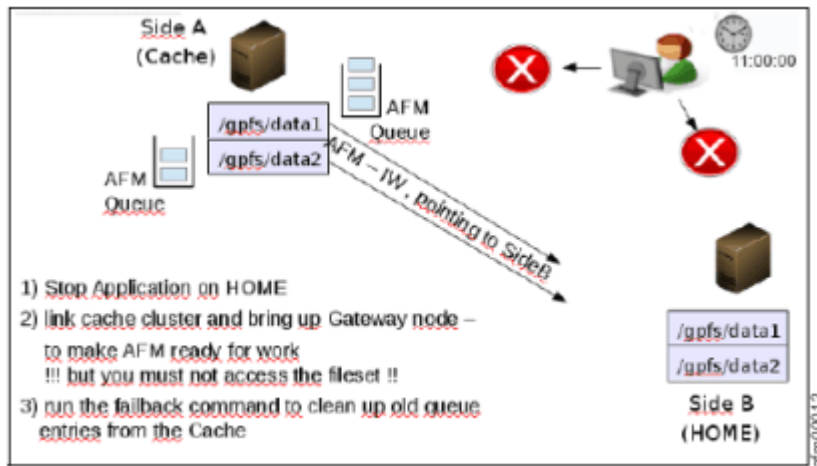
Side A
(Cache)

11:00:00

AFM
Queue

/gpfs/data1
/gpfs/data2

AFM
Queue

AFM – IW , pointing to SideB

1) Stop Application on HOME
2) link cache cluster and bring up Gateway node – to make AFM ready for work
!!! but you must not access the fileset !!
3) run the failback command to clean up old queue entries from the Cache

/gpfs/data1
/gpfs/data2

Side B
(HOME)

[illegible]